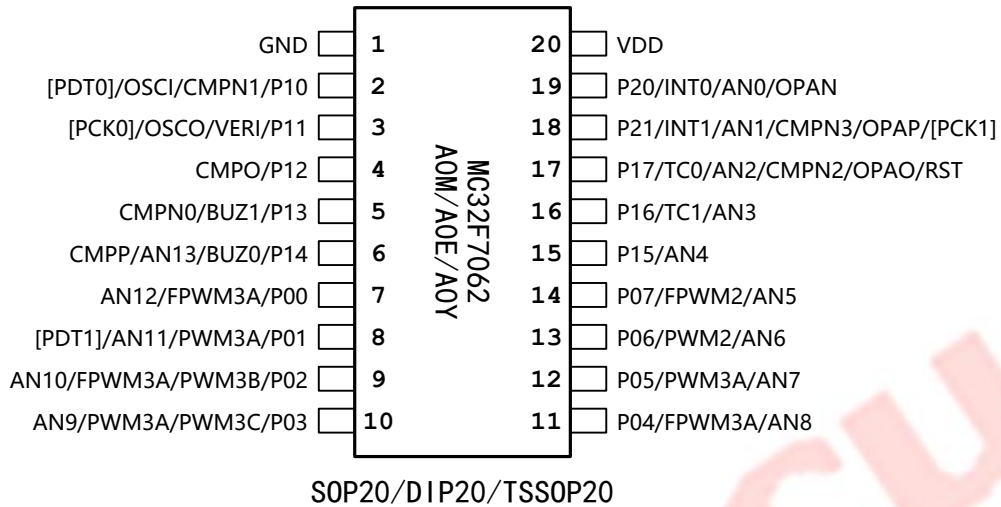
GND 1
[PDT0]/OSCI/CMPN1/P10 2
[PCK0]/OSCO/VERI/P11 3
CMPO/P12 4
CMPN0/BUZ1/P13 5
CMPP/AN13/BUZ0/P14 6
AN12/FPWM3A/P00 7
[PDT1]/AN11/PWM3A/P01 8
AN10/FPWM3A/PWM3B/P02 9
AN9/PWM3A/PWM3C/P03 10

MC32F7062
A0M/A0E/A0Y

20 VDD
19 P20/INT0/AN0/OPAN
18 P21/INT1/AN1/CMPN3/OPAP/[PCK1]
17 P17/TC0/AN2/CMPN2/OPAO/RST
16 P16/TC1/AN3
15 P15/AN4
14 P07/FPWM2/AN5
13 P06/PWM2/AN6
12 P05/PWM3A/AN7
11 P04/FPWM3A/AN8

SOP20/DIP20/TSSOP20